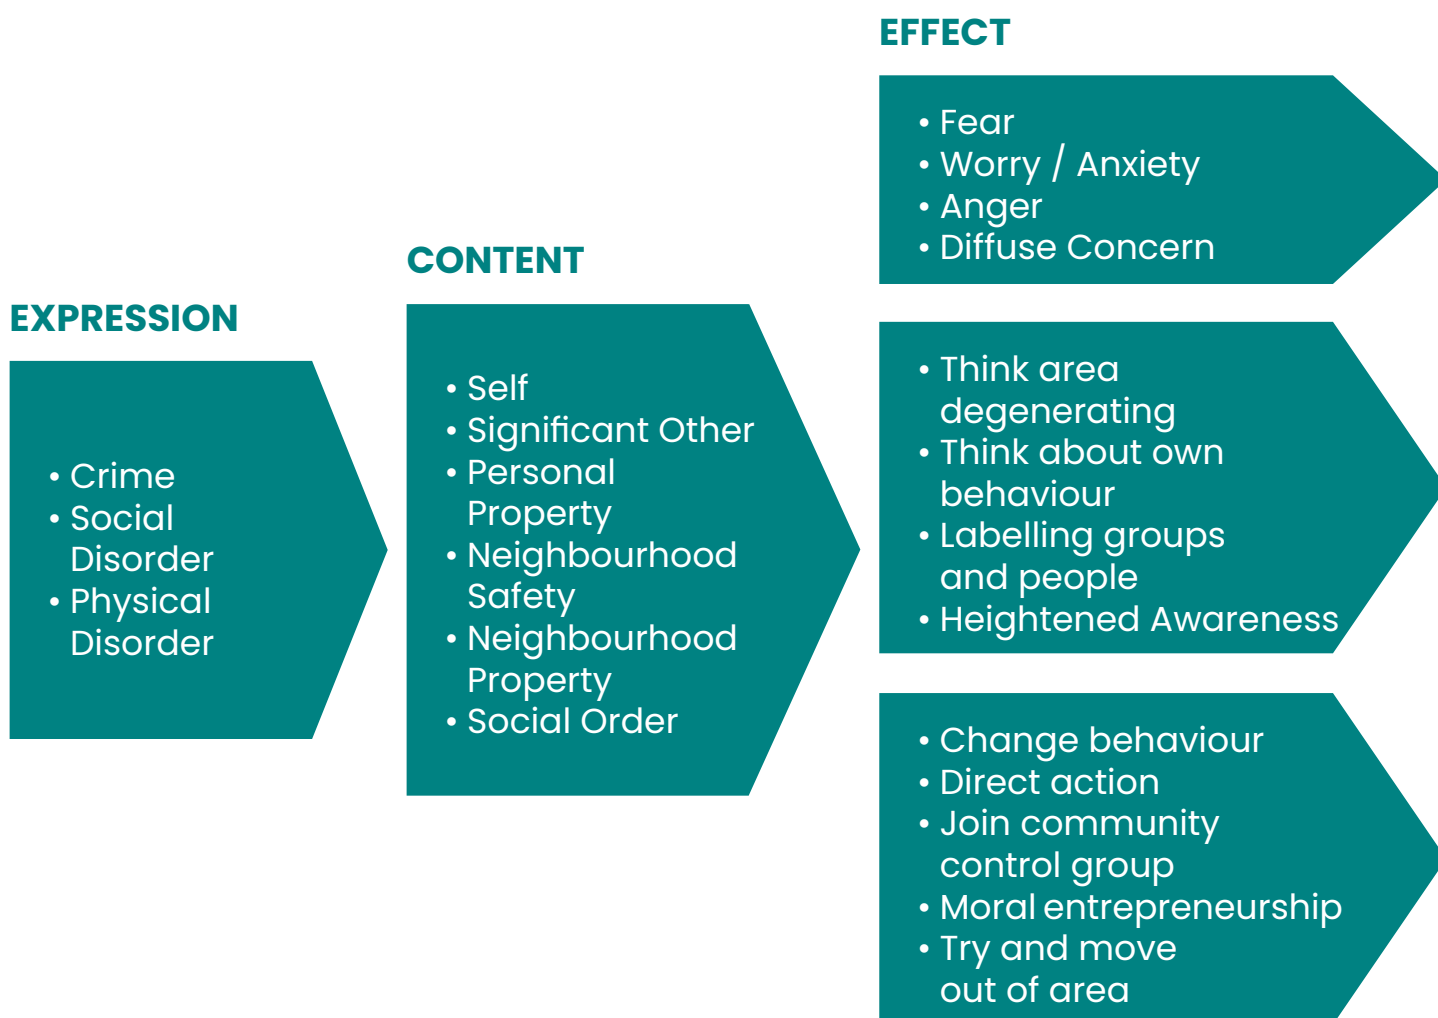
EXPRESSION

• Crime
• Social Disorder
• Physical Disorder

CONTENT

• Self
• Significant Other
• Personal Property
• Neighbourhood Safety
• Neighbourhood Property
• Social Order

EFFECT

• Fear
• Worry / Anxiety
• Anger
• Diffuse Concern

• Think area degenerating
• Think about own behaviour
• Labelling groups and people
• Heightened Awareness

• Change behaviour
• Direct action
• Join community control group
• Moral entrepreneurship
• Try and move out of area